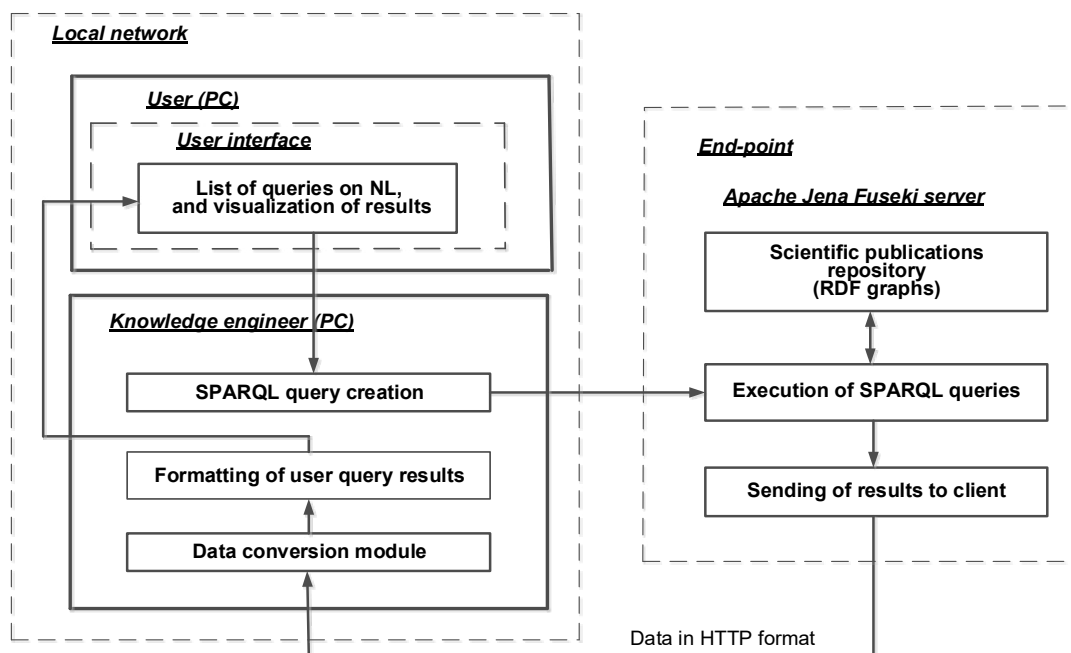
Local network

User (PC)

User interface

List of queries on NL, and visualization of results

Knowledge engineer (PC)

SPARQL query creation

Formatting of user query results

Data conversion module

End-point

Apache Jena Fuseki server

Scientific publications repository (RDF graphs)

Execution of SPARQL queries

Sending of results to client

Data in HTTP format